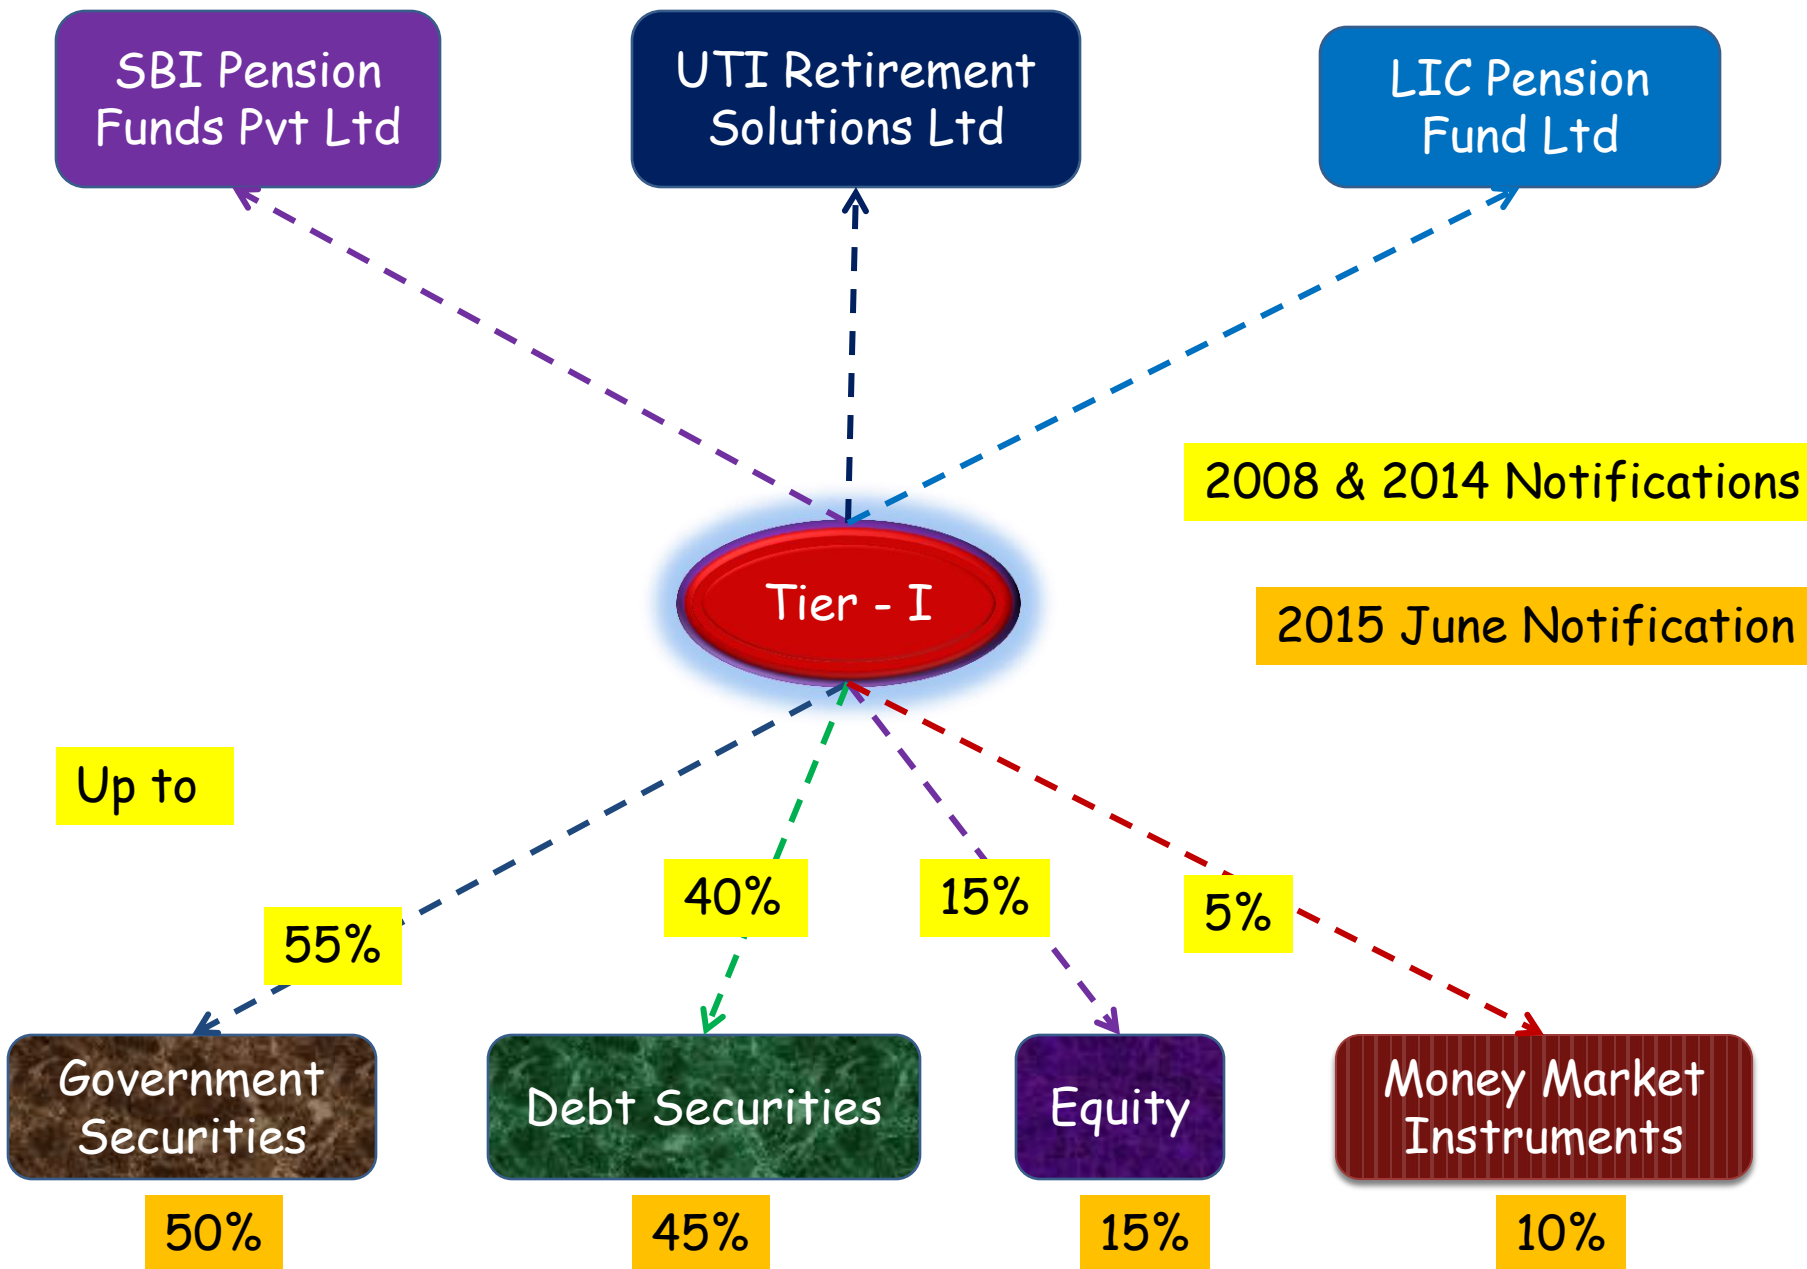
SBI Pension Funds Pvt Ltd

UTI Retirement Solutions Ltd

LIC Pension Fund Ltd

2008 & 2014 Notifications

Tier - I

2015 June Notification

Up to

55%

40%

15%

5%

Government Securities

Debt Securities

Equity

Money Market Instruments

50%

45%

15%

10%